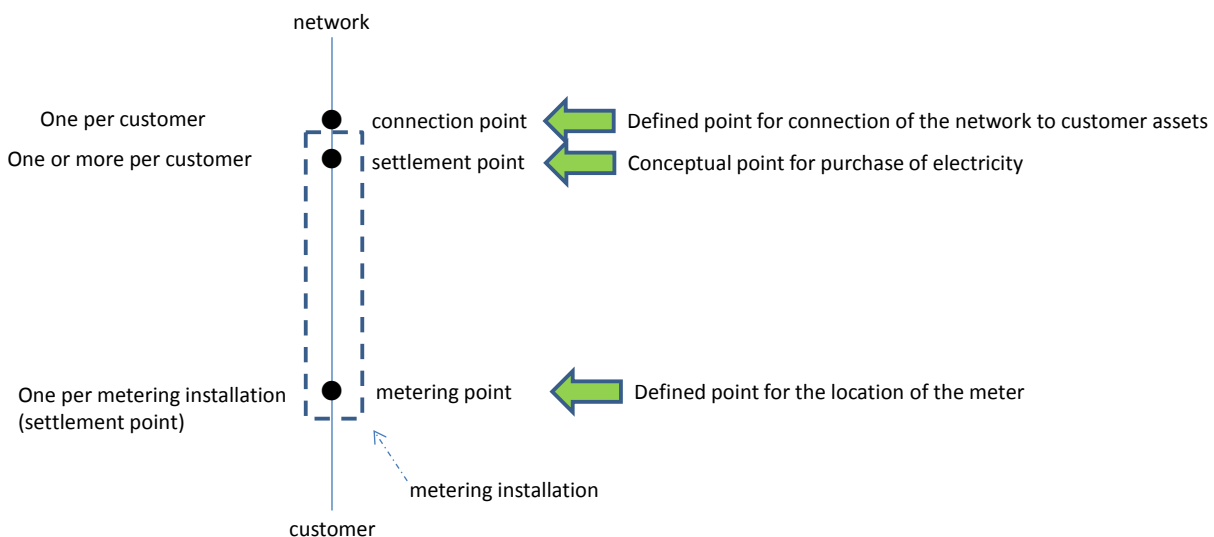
network

One per customer
connection point
Defined point for connection of the network to customer assets

One or more per customer
settlement point
Conceptual point for purchase of electricity

One per metering installation (settlement point)
metering point
Defined point for the location of the meter

metering installation

customer